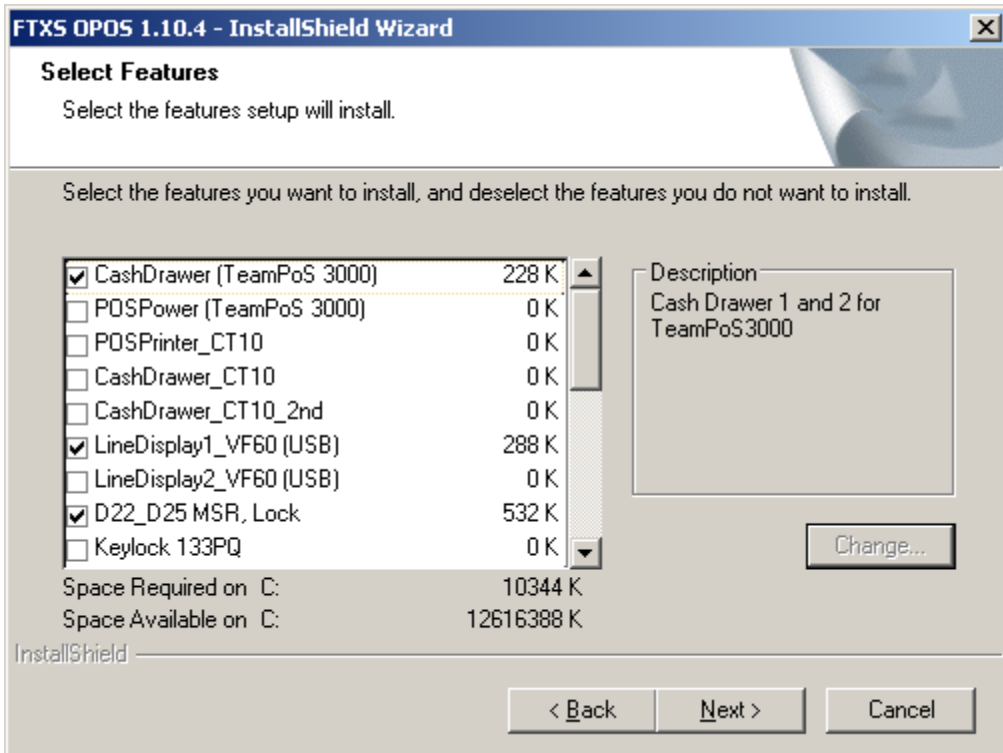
FTXS OPOS 1.10.4 - InstallShield Wizard

Select Features

Select the features setup will install.

Select the features you want to install, and deselect the features you do not want to install.

| Feature | Size |
|---|---|
| CashDrawer (TeamPoS 3000) | 228 K |
| POSPower (TeamPoS 3000) | 0 K |
| POSPrinter_CT10 | 0 K |
| CashDrawer_CT10 | 0 K |
| CashDrawer_CT10_2nd | 0 K |
| LineDisplay1_VF60 (USB) | 288 K |
| LineDisplay2_VF60 (USB) | 0 K |
| D22_D25 MSR, Lock | 532 K |
| Keylock 133PQ | 0 K |

Description
Cash Drawer 1 and 2 for TeamPoS3000

Change...

Space Required on C: 10344 K
Space Available on C: 12616388 K

InstallShield

< Back
Next >
Cancel